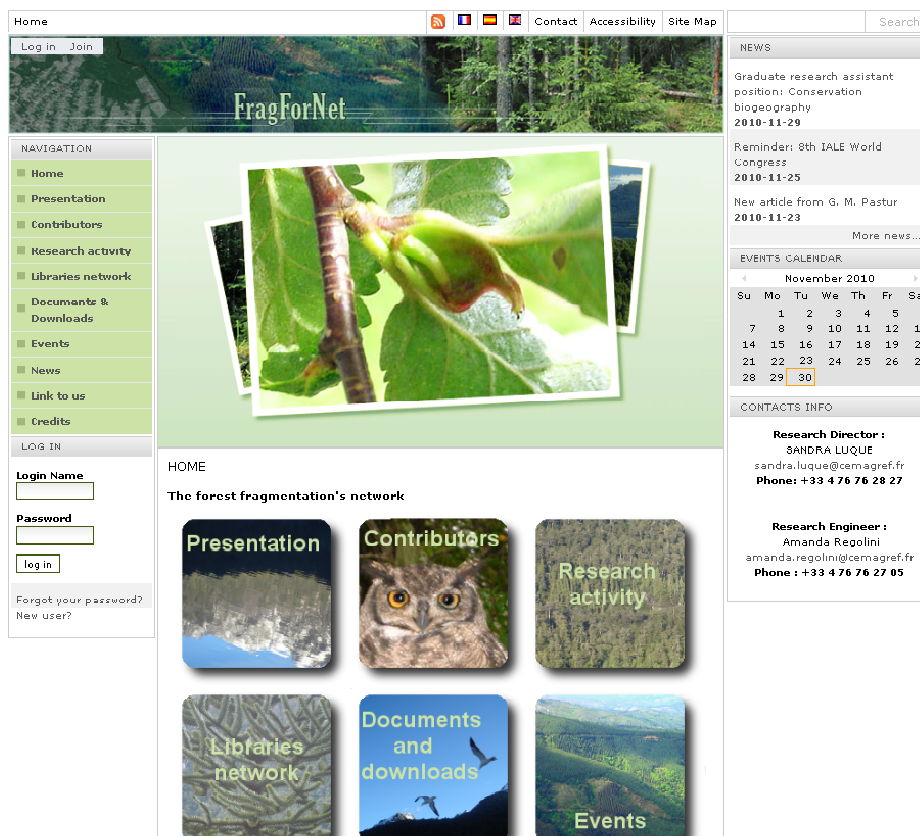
Home | Contact | Accessibility | Site Map

Search

Log in Join

FragForNet

NAVIGATION
Home
Presentation
Contributors
Research activity
Libraries network
Documents & Downloads
Events
News
Link to us
Credits

LOG IN
Login Name
Password
log in
Forgot your password?
New user?

HOME

The forest fragmentation's network

Presentation
Contributors
Research activity
Libraries network
Documents and downloads
Events

NEWS
Graduate research assistant position: Conservation biogeography
2010-11-29
Reminder: 8th IALE World Congress
2010-11-25
New article from G. M. Pastur
2010-11-23
More news...

EVENTS CALENDAR
November 2010

| Su | Mo | Tu | We | Th | Fr | Sa |
|---|---|---|---|---|---|---|
| | 1 | 2 | 3 | 4 | 5 | |
| 7 | 8 | 9 | 10 | 11 | 12 | |
| 14 | 15 | 16 | 17 | 18 | 19 | |
| 21 | 22 | 23 | 24 | 25 | 26 | |
| 28 | 29 | 30 | | | | |

CONTACTS INFO
Research Director :
SANDRA LUQUE
sandra.luque@cemagref.fr
Phone: +33 4 76 76 28 27

Research Engineer :
Amanda Regolini
amanda.regolini@cemagref.fr
Phone : +33 4 76 76 27 05